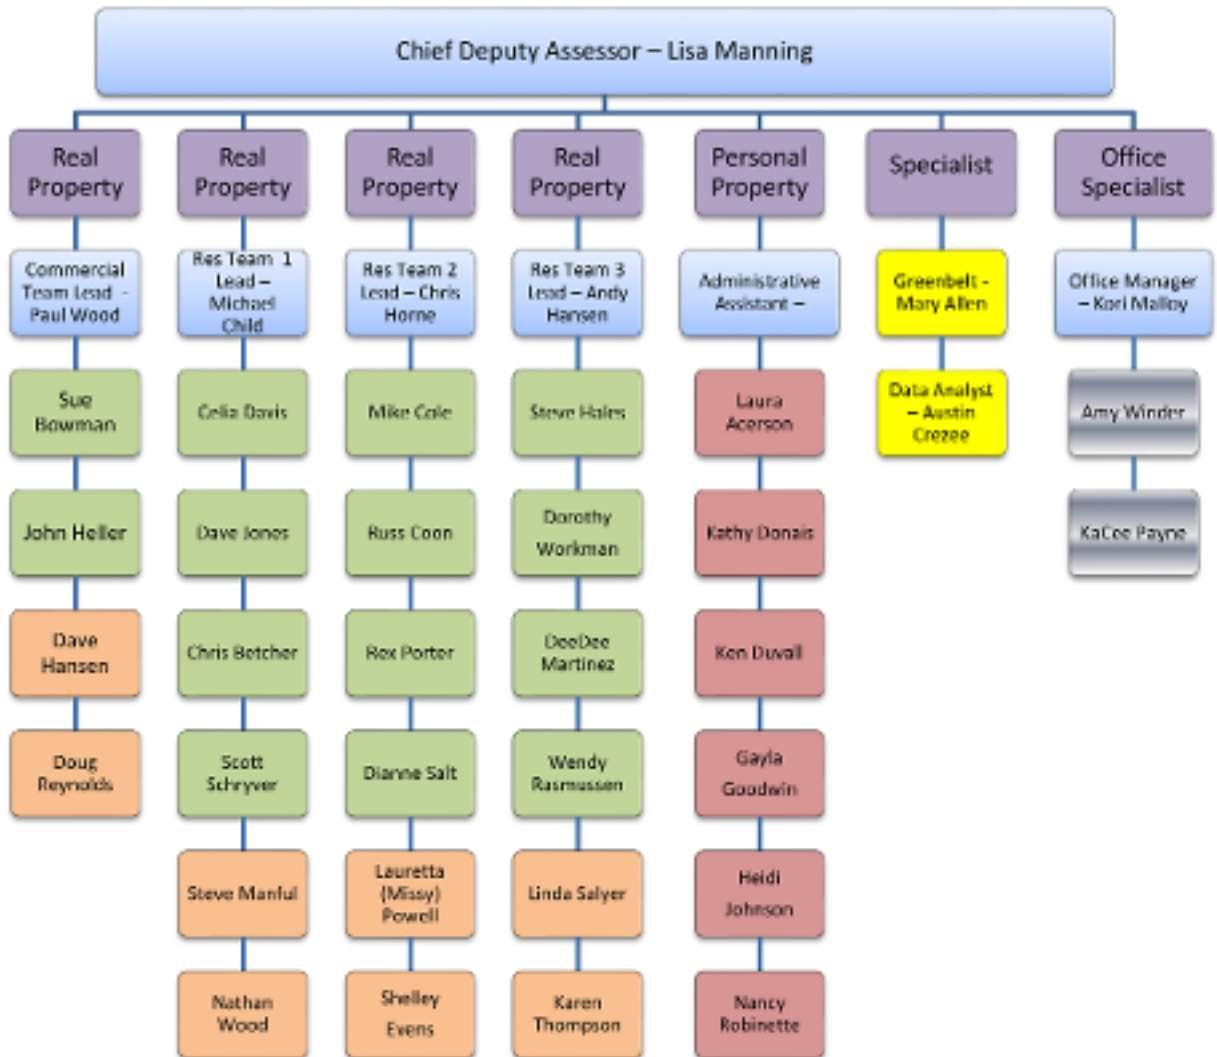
Chief Deputy Assessor – Lisa Manning

Real Property

Commercial Team Lead - Paul Wood

Sue Bowman

John Heller

Dave Hansen

Doug Reynolds

Real Property

Res Team 1 Lead – Michael Child

Celia Davis

Dave Jones

Chris Betcher

Scott Schryver

Steve Manful

Nathan Wood

Real Property

Res Team 2 Lead – Chris Horne

Mike Cole

Russ Coon

Rex Porter

Dianne Salt

Lauretta (Missy) Powell

Shelley Evens

Real Property

Res Team 3 Lead – Andy Hansen

Steve Holes

Dorothy Workman

DeeDee Martinez

Wendy Rasmussen

Linda Salyer

Karen Thompson

Personal Property

Administrative Assistant –

Laura Acerson

Kathy Donais

Ken Duvall

Gayla Goodwin

Heidi Johnson

Nancy Robinette

Specialist

Greenbelt - Mary Allen

Data Analyst – Austin Crezee

Office Specialist

Office Manager – Kori Malloy

Amy Winder

KaCee Payne